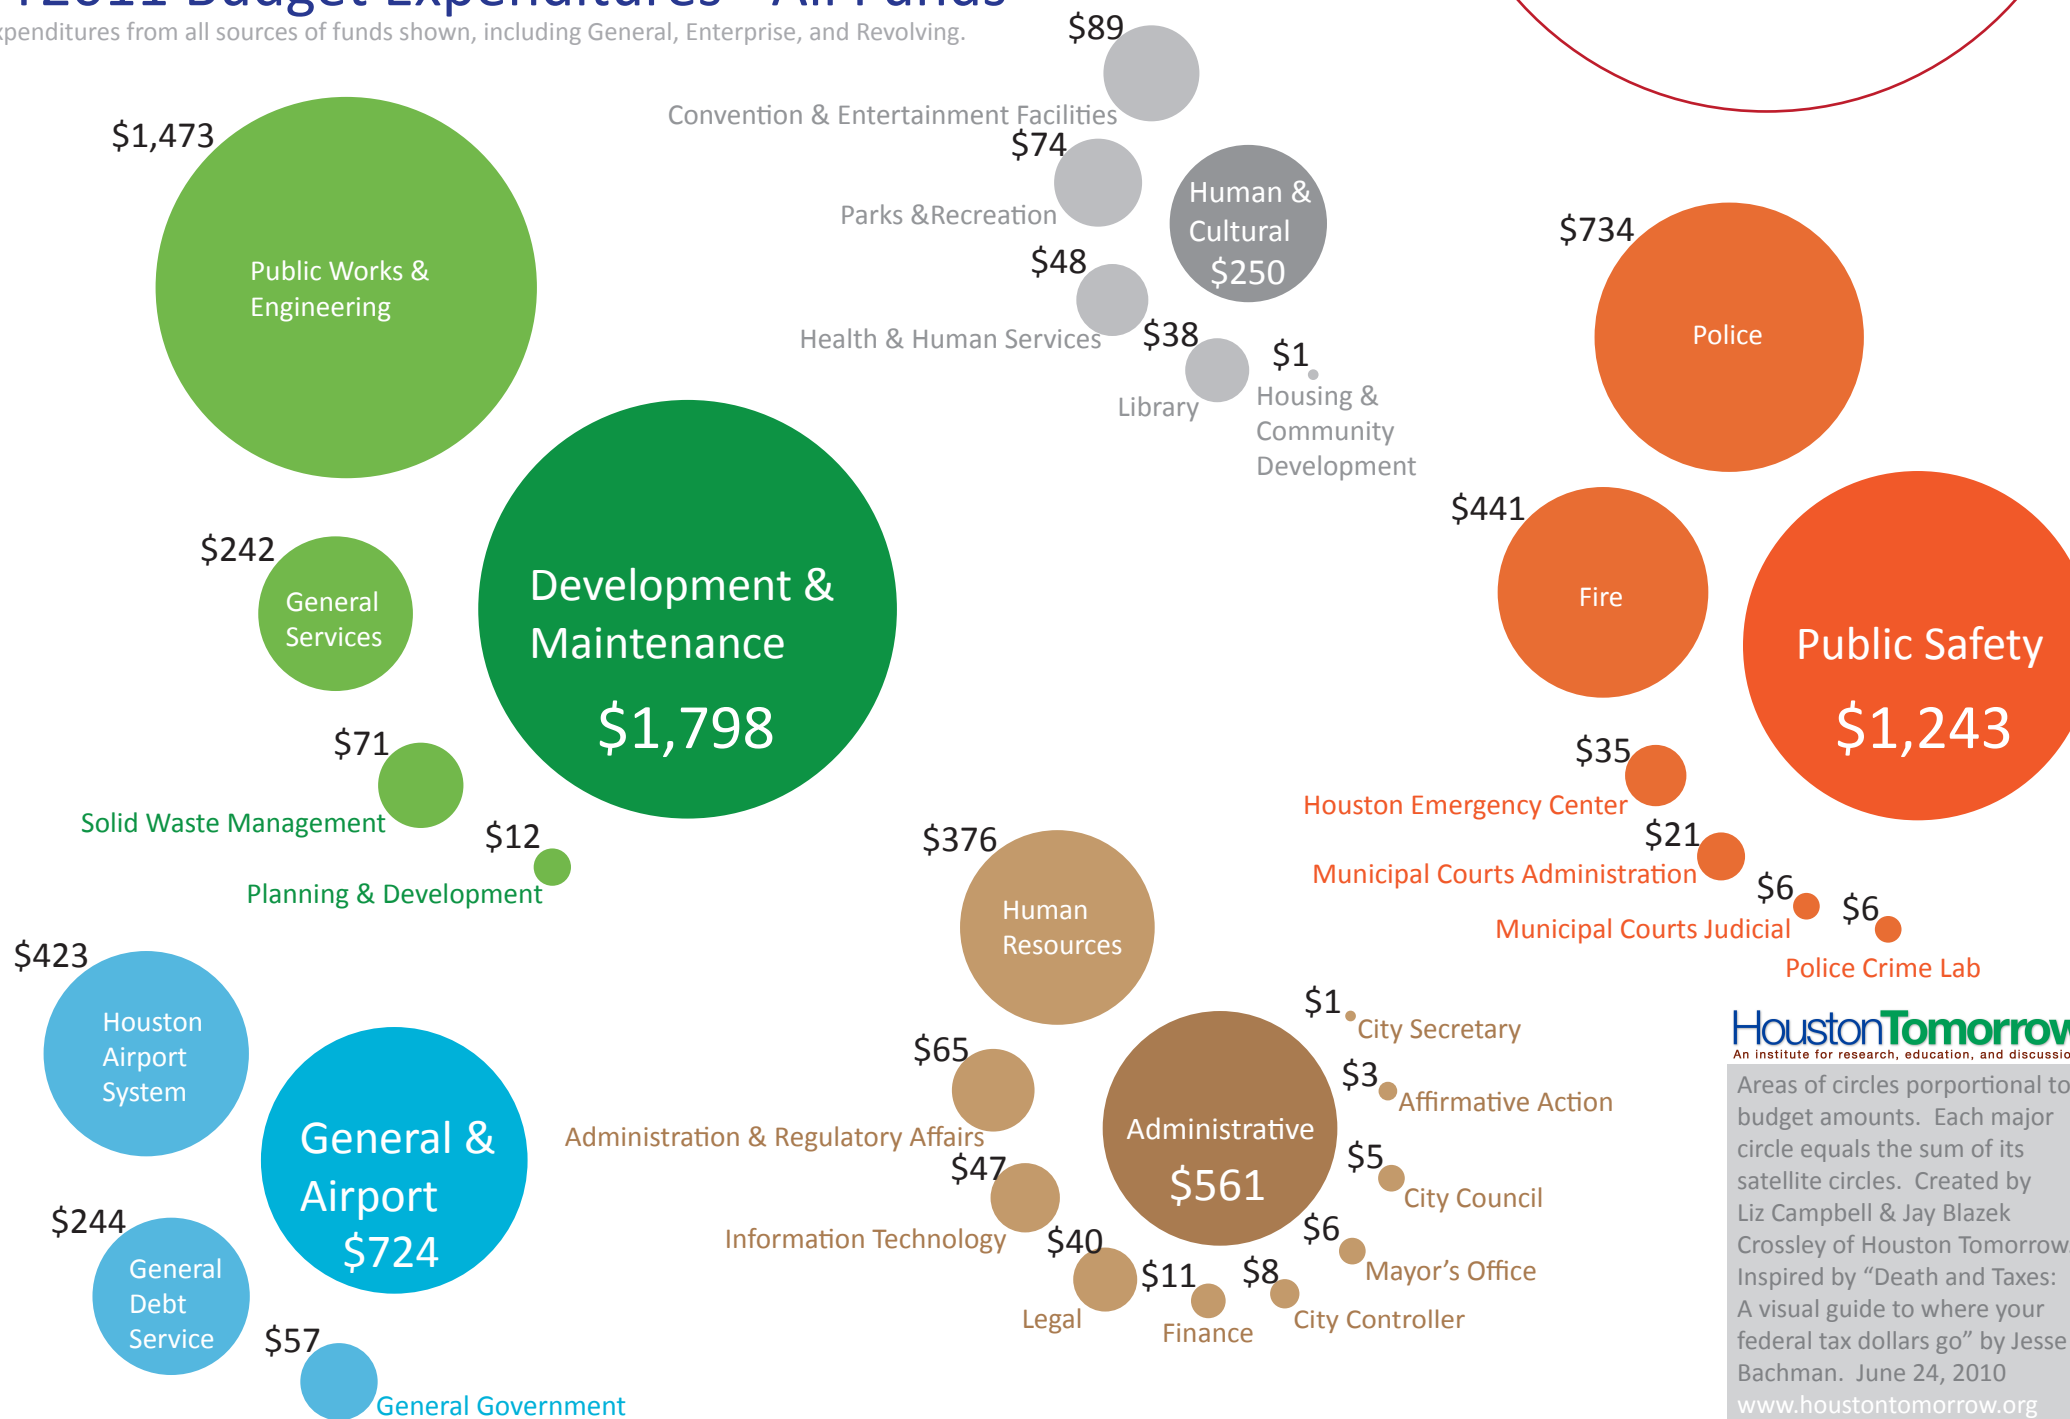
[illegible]
xpenditures from all sources of funds shown, including General, Enterprise, and Revolving.

$89
Convention & Entertainment Facilities
$74
Parks &Recreation
Human & Cultural $250
$48
Health & Human Services
$38
Library
$1
Housing & Community Development

$1,473
Public Works & Engineering

$734
Police

$441
Fire

Public Safety
$1,243

$242
General Services

Development & Maintenance
$1,798

$71
Solid Waste Management
$12
Planning & Development

$35
Houston Emergency Center
$21
Municipal Courts Administration
$6
Municipal Courts Judicial
$6
Police Crime Lab

$376
Human Resources

$423
Houston Airport System

General & Airport
$724

$244
General Debt Service
$57
General Government

$65
Administration & Regulatory Affairs
$47
Information Technology
$40
Legal
$11
Finance
$8
City Controller

Administrative
$561

$1
City Secretary
$3
Affirmative Action
$5
City Council
$6
Mayor's Office

HoustonTomorrow
An institute for research, education, and discussio

Areas of circles porportional to budget amounts. Each major circle equals the sum of its satellite circles. Created by Liz Campbell & Jay Blazek Crossley of Houston Tomorrow. Inspired by "Death and Taxes: A visual guide to where your federal tax dollars go" by Jesse Bachman. June 24, 2010
www.houstontomorrow.org